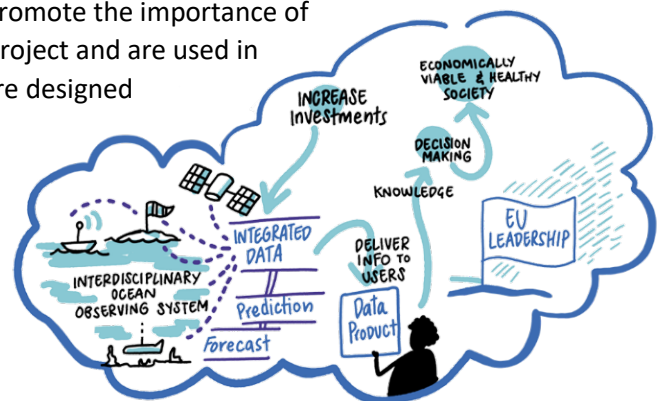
romote the importance of
roject and are used in
re designed

INCREASE Investments

ECONOMICALLY VIABLE & HEALTHY SOCIETY

DECISION MAKING

KNOWLEDGE

INTEGRATED DATA

DELIVER INFO TO USERS

EU LEADERSHIP

INTERDISCIPLINARY OCEAN OBSERVING SYSTEM

Prediction

Forecast

Data Product